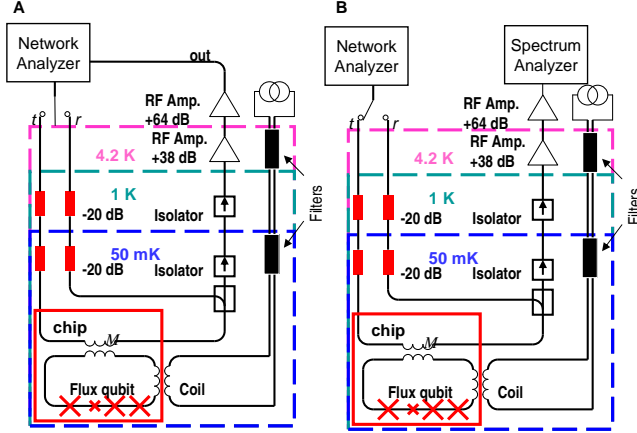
A

Network Analyzer

out

t r

RF Amp. +64 dB

RF Amp. +38 dB

4.2 K

1 K

-20 dB

Isolator

Filters

50 mK

-20 dB

Isolator

chip

M

Flux qubit

Coil

B

Network Analyzer

Spectrum Analyzer

t r

RF Amp. +64 dB

RF Amp. +38 dB

4.2 K

1 K

-20 dB

Isolator

Filters

50 mK

-20 dB

Isolator

chip

M

Flux qubit

Coil